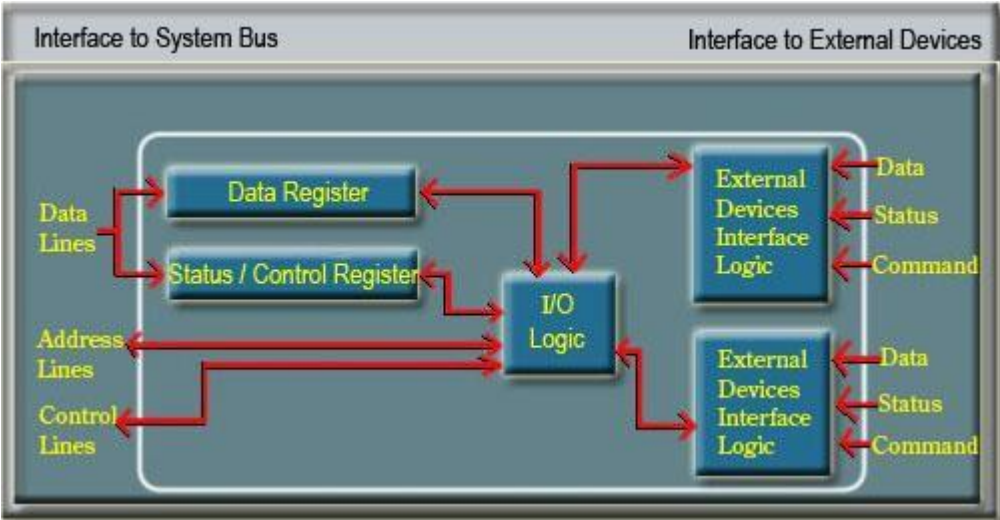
Interface to System Bus

Interface to External Devices

Data Lines

Address Lines

Control Lines

Data Register

Status / Control Register

I/O Logic

External Devices Interface Logic

Data

Status

Command

External Devices Interface Logic

Data

Status

Command